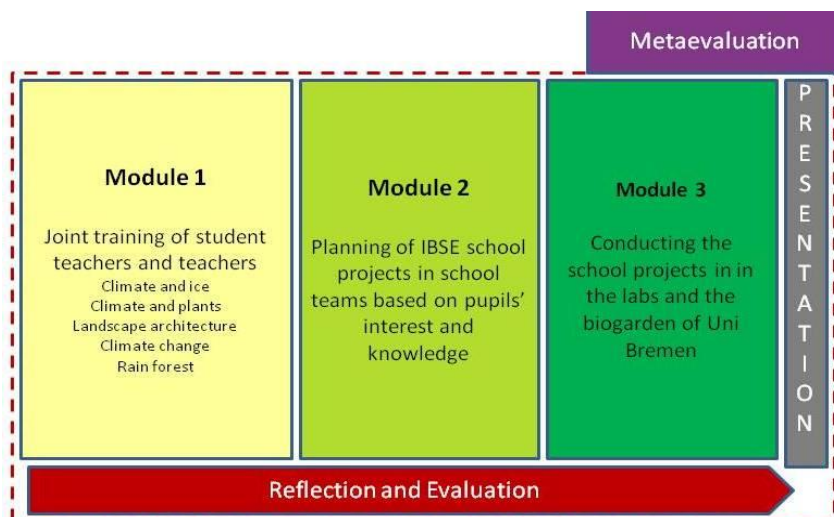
Metaevaluation

Module 1

Joint training of student teachers and teachers
Climate and ice
Climate and plants
Landscape architecture
Climate change
Rain forest

Module 2

Planning of IBSE school projects in school teams based on pupils' interest and knowledge

Module 3

Conducting the school projects in in the labs and the biogarden of Uni Bremen

PRESENTATION

Reflection and Evaluation